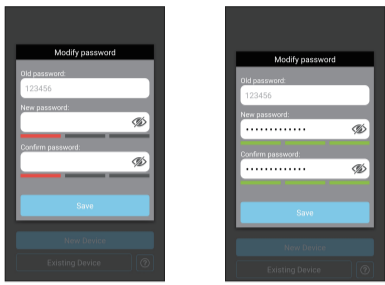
Modify password

Old password:

123456

New password:

Confirm password:

Save

New Device

Existing Device

?

Modify password

Old password:

123456

New password:

••••••••••••••

Confirm password:

••••••••••••••

Save

New Device

Existing Device

?